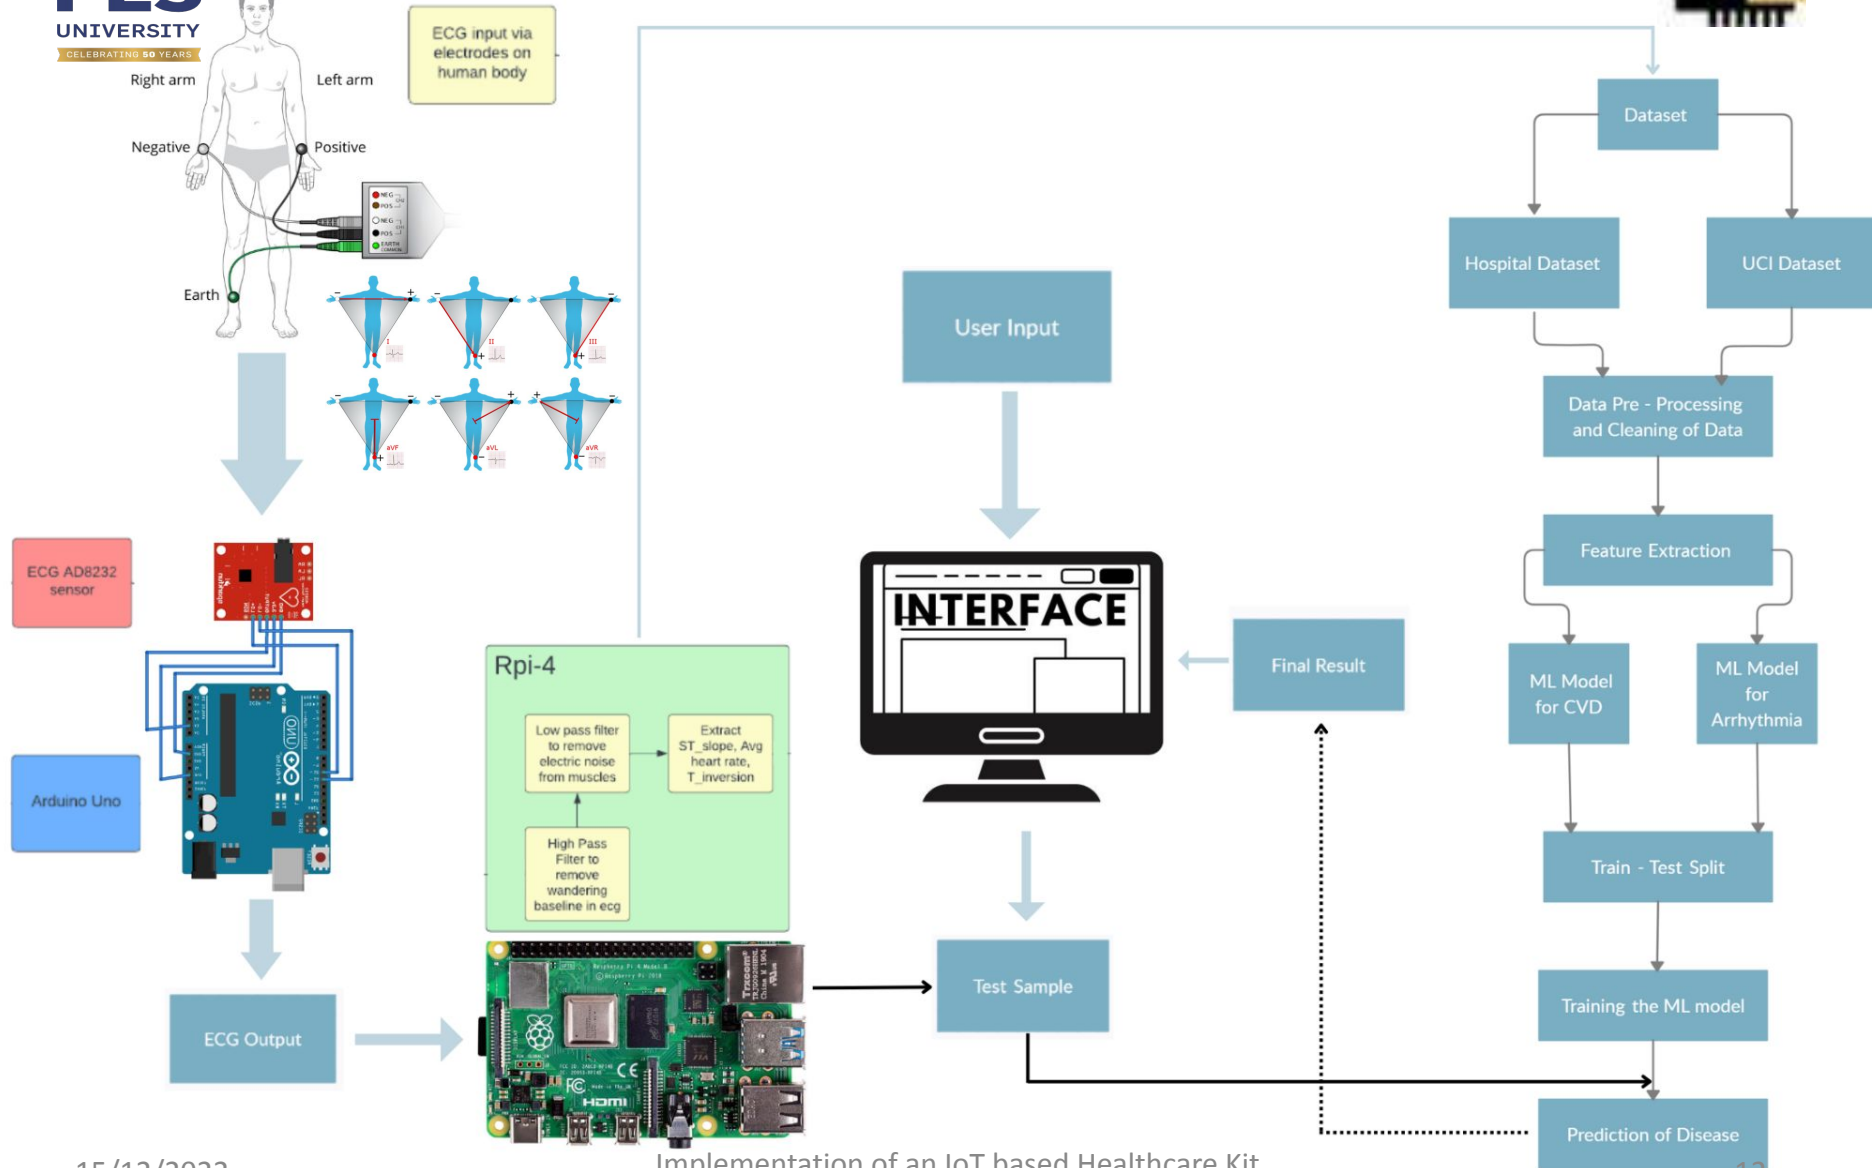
UNIVERSITY
CELEBRATING 50 YEARS

Right arm
Left arm
Negative
Positive
Earth

ECG input via electrodes on human body

ECG AD8232 sensor

Arduino Uno

ECG Output

Rpi-4

Low pass filter to remove electric noise from muscles

Extract ST_slope, Avg heart rate, T_inversion

High Pass Filter to remove wandering baseline in ecg

User Input

INTERFACE

Final Result

Test Sample

Dataset

Hospital Dataset

UCI Dataset

Data Pre - Processing and Cleaning of Data

Feature Extraction

ML Model for CVD

ML Model for Arrhythmia

Train - Test Split

Training the ML model

Prediction of Disease

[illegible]

Implementation of an IoT based Healthcare Kit